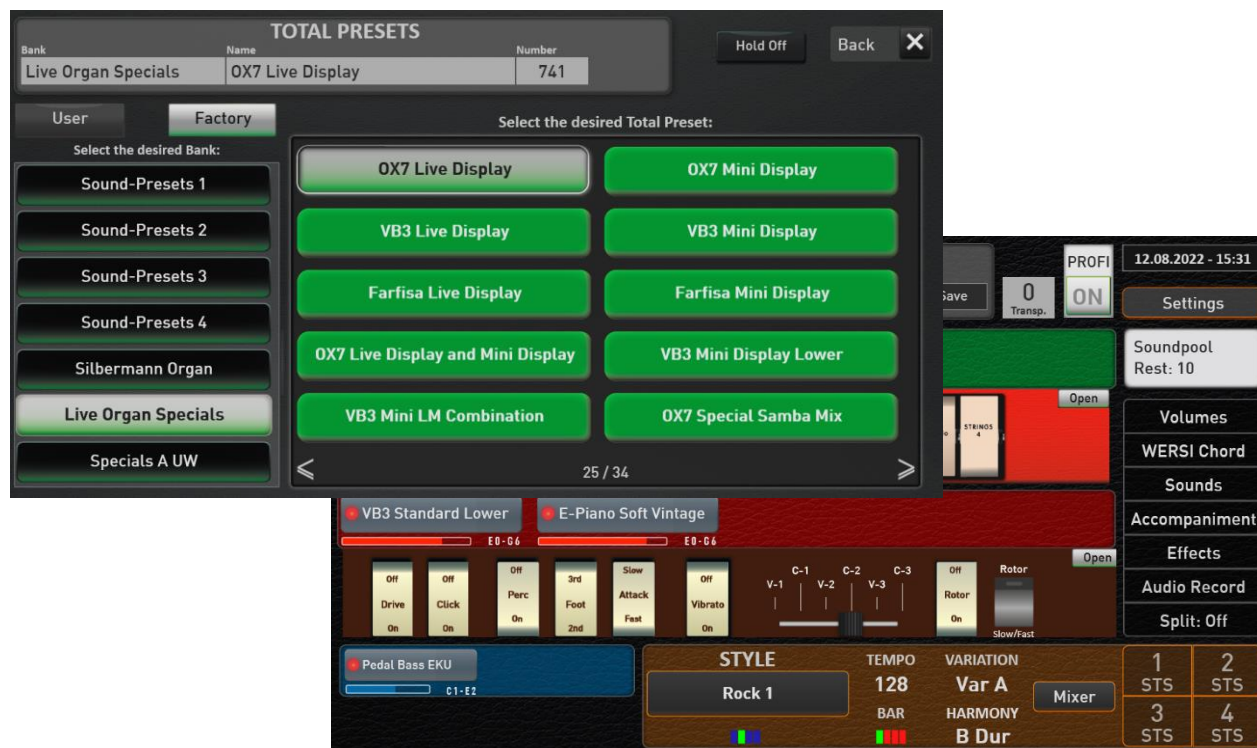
TOTAL PRESETS
Bank
Live Organ Specials
Name
OX7 Live Display
Number
741
Hold Off
Back
✕

User
Factory
Select the desired Bank:
Sound-Presets 1
Sound-Presets 2
Sound-Presets 3
Sound-Presets 4
Silbermann Organ
Live Organ Specials
Specials A UW

Select the desired Total Preset:
OX7 Live Display
OX7 Mini Display
VB3 Live Display
VB3 Mini Display
Farfisa Live Display
Farfisa Mini Display
OX7 Live Display and Mini Display
VB3 Mini Display Lower
VB3 Mini LM Combination
OX7 Special Samba Mix
<
25 / 34
>

Save
0
Transp.
PROFI
ON
12.08.2022 - 15:31
Settings
Soundpool
Rest: 10
Open
STRINGS
4
Volumes
WERSI Chord
Sounds
Accompaniment
Effects
Audio Record
Split: Off

VB3 Standard Lower
E0-G6
E-Piano Soft Vintage
E0-G6
Open
Off
Drive
On
Off
Click
On
Off
Perc
On
3rd
Foot
2nd
Slow
Attack
Fast
Off
Vibrato
On
C-1
C-2
C-3
V-1
V-2
V-3
Off
Rotor
On
Rotor
Slow/Fast

Pedal Bass EKU
C1-E2
STYLE
Rock 1
TEMPO
128
BAR
VARIATION
Var A
HARMONY
B Dur
Mixer
1
STS
2
STS
3
STS
4
STS